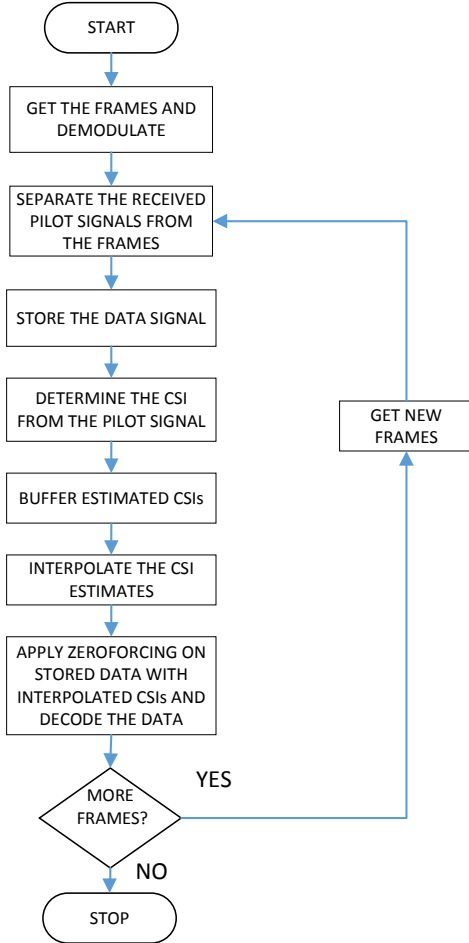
START

GET THE FRAMES AND DEMODULATE

SEPARATE THE RECEIVED PILOT SIGNALS FROM THE FRAMES

STORE THE DATA SIGNAL

DETERMINE THE CSI FROM THE PILOT SIGNAL

BUFFER ESTIMATED CSIs

INTERPOLATE THE CSI ESTIMATES

APPLY ZEROFORCING ON STORED DATA WITH INTERPOLATED CSIs AND DECODE THE DATA

MORE FRAMES?

YES

GET NEW FRAMES

NO

STOP